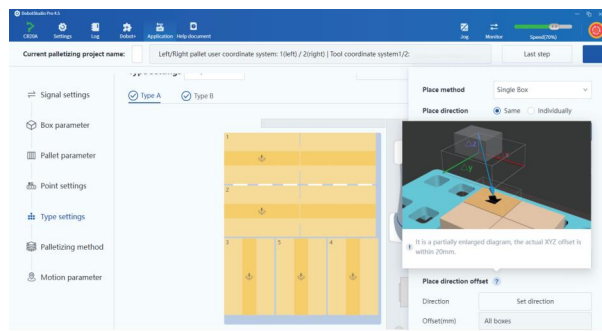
RobotStudio Pro 4.5

CR30A Settings Log Dobot+ Application Help document

Jog Monitor Speed(70%)

Current palletizing project name: Left/Right pallet user coordinate system: 1(left) / 2(right) | Tool coordinate system1/2: Last step

Type settings

Signal settings

Box parameter

Pallet parameter

Point settings

Type settings

Palletizing method

Motion parameter

Type A Type B

1

2

3 5 4

Place method Single Box

Place direction Same Individually

It is a partially enlarged diagram, the actual XYZ offset is within 20mm.

Place direction offset ?

Direction Set direction

Offset(mm) All boxes